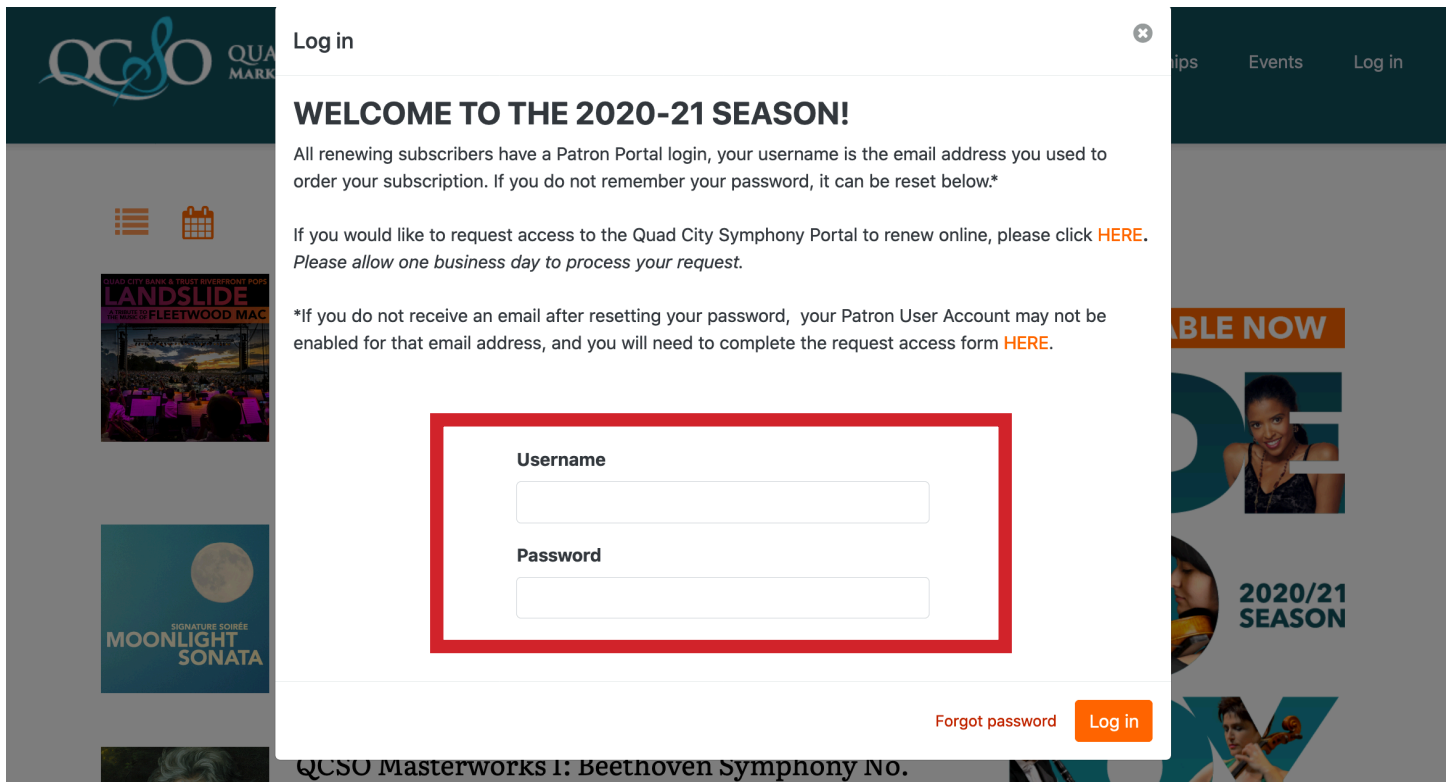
QCSO QUA MARK

ips Events Log in

Log in

WELCOME TO THE 2020-21 SEASON!

All renewing subscribers have a Patron Portal login, your username is the email address you used to order your subscription. If you do not remember your password, it can be reset below.*

If you would like to request access to the Quad City Symphony Portal to renew online, please click HERE. *Please allow one business day to process your request.*

*If you do not receive an email after resetting your password, your Patron User Account may not be enabled for that email address, and you will need to complete the request access form HERE.

Username

Password

Forgot password

Log in

QUAD CITY BANK & TRUST RIVERFRONT POPS
LANDSLIDE
A TRIBUTE TO THE MUSIC OF FLEETWOOD MAC

SIGNATURE SOIRÉE
MOONLIGHT SONATA

ABLE NOW

2020/21 SEASON

QCSO Masterworks I: Beethoven Symphony No.